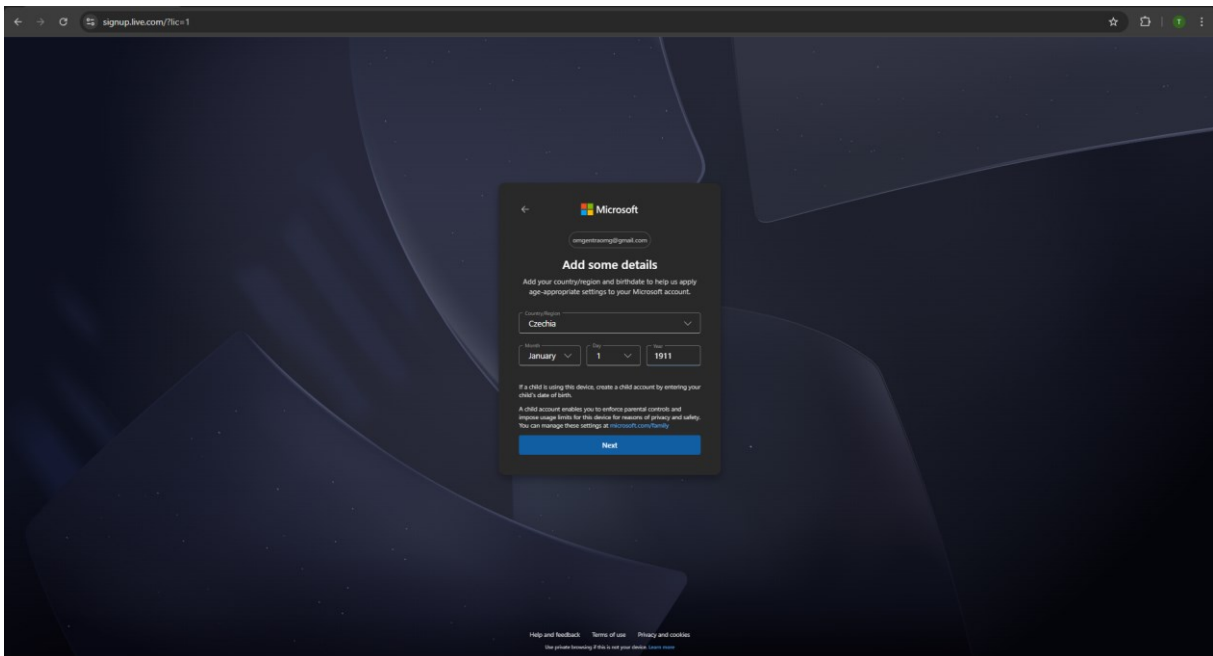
signup.live.com/?lic=1

T

Microsoft

omgentracing@gmail.com

Add some details

Add your country/region and birthdate to help us apply age-appropriate settings to your Microsoft account.

Country/Region
Czechia

Month
January

Day
1

Year
1911

If a child is using this device, create a child account by entering your child's date of birth.

A child account enables you to enforce parental controls and impose usage limits for this device for reasons of privacy and safety. You can manage these settings at microsoft.com/family

Next

Help and feedback Terms of use Privacy and cookies

Use private browsing if this is not your device. Learn more